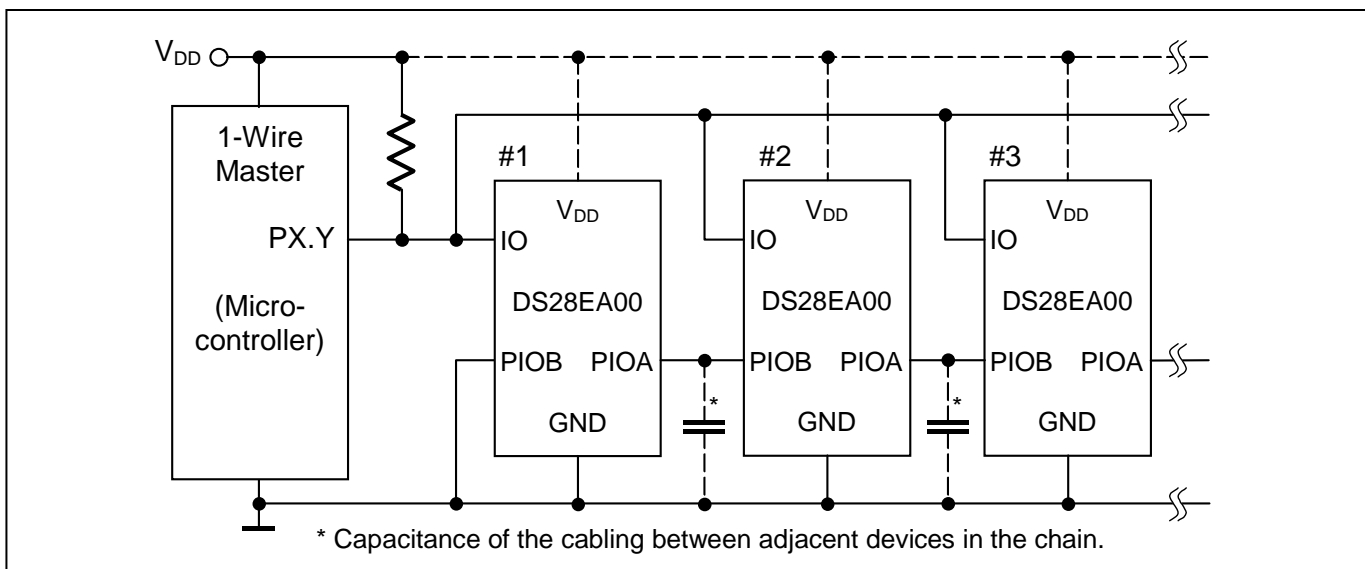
$V_{DD}$

1-Wire Master

PX.Y

(Microcontroller)

#1

$V_{DD}$

IO

DS28EA00

PIOB PIOA

GND

#2

$V_{DD}$

IO

DS28EA00

PIOB PIOA

GND

#3

$V_{DD}$

IO

DS28EA00

PIOB PIOA

GND

*

*

* Capacitance of the cabling between adjacent devices in the chain.